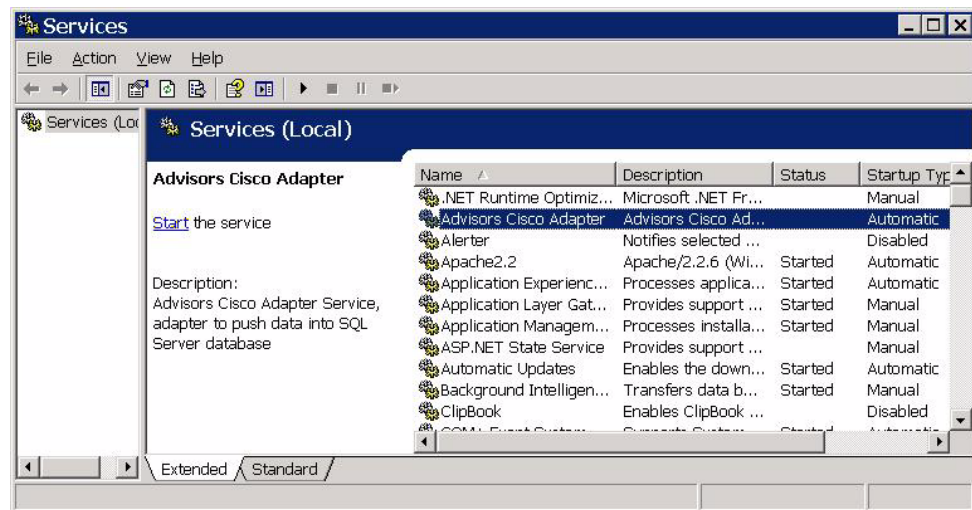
Services

File Action View Help

Services (Loc

Services (Local)

Advisors Cisco Adapter

Start the service

Description:
Advisors Cisco Adapter Service, adapter to push data into SQL Server database

| Name | Description | Status | Startup Typ |
|---|---|---|---|
| .NET Runtime Optimiz... | Microsoft .NET Fr... | | Manual |
| Advisors Cisco Adapter | Advisors Cisco Ad... | | Automatic |
| Alerter | Notifies selected ... | | Disabled |
| Apache2.2 | Apache/2.2.6 (Wi... | Started | Automatic |
| Application Experienc... | Processes applica... | Started | Automatic |
| Application Layer Gat... | Provides support ... | Started | Manual |
| Application Managem... | Processes installa... | Started | Manual |
| ASP.NET State Service | Provides support ... | | Manual |
| Automatic Updates | Enables the down... | Started | Automatic |
| Background Intelligen... | Transfers data b... | Started | Manual |
| ClipBook | Enables ClipBook ... | | Disabled |
| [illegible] | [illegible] | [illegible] | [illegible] |

Extended Standard